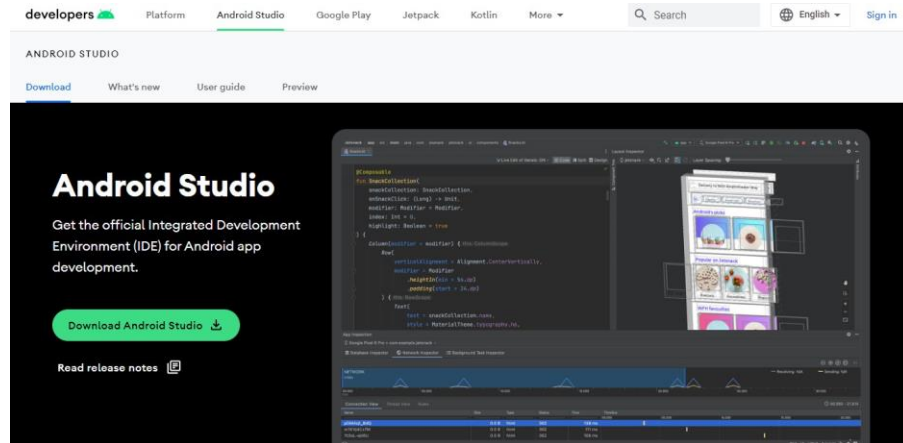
developers Platform Android Studio Google Play Jetpack Kotlin More Search English Sign in

ANDROID STUDIO

Download What's new User guide Preview

Android Studio

Get the official Integrated Development Environment (IDE) for Android app development.

Download Android Studio

Read release notes

@Composable
fun SnackCollection(
snackCollection: SnackCollection,
onSnackClick: (Long) -> Unit,
modifier: Modifier = Modifier,
index: Int = 0,
highlight: Boolean = true
) {
Column(modifier = modifier) {
Row(
verticalAlignment = Alignment.CenterVertically,
modifier = Modifier
.heightIn(min = 56.dp)
.padding(start = 24.dp)
) {
Text(
text = snackCollection.name,
style = MaterialTheme.typography.h6,
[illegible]